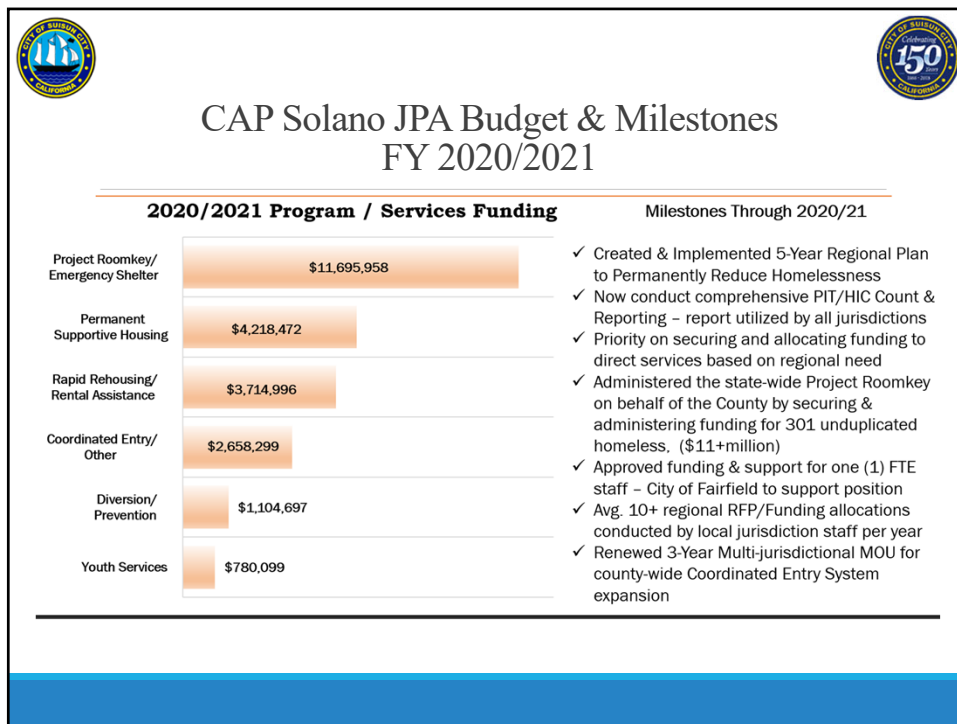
CITY OF SUISUN CITY CALIFORNIA

CITY OF SUISUN CITY Celebrating 150 Years 1868 - 2018 CALIFORNIA

CAP Solano JPA Budget & Milestones FY 2020/2021

2020/2021 Program / Services Funding

| Program / Service | Funding |
|---|---|
| Project Roomkey/ Emergency Shelter | $11,695,958 |
| Permanent Supportive Housing | $4,218,472 |
| Rapid Rehousing/ Rental Assistance | $3,714,996 |
| Coordinated Entry/ Other | $2,658,299 |
| Diversion/ Prevention | $1,104,697 |
| Youth Services | $780,099 |

Milestones Through 2020/21

✓ Created & Implemented 5-Year Regional Plan to Permanently Reduce Homelessness
✓ Now conduct comprehensive PIT/HIC Count & Reporting – report utilized by all jurisdictions
✓ Priority on securing and allocating funding to direct services based on regional need
✓ Administered the state-wide Project Roomkey on behalf of the County by securing & administering funding for 301 unduplicated homeless. ($11+million)
✓ Approved funding & support for one (1) FTE staff – City of Fairfield to support position
✓ Avg. 10+ regional RFP/Funding allocations conducted by local jurisdiction staff per year
✓ Renewed 3-Year Multi-jurisdictional MOU for county-wide Coordinated Entry System expansion